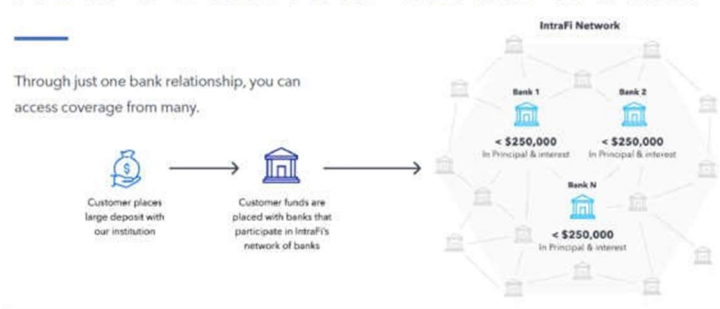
Through just one bank relationship, you can access coverage from many.

Customer places large deposit with our institution

Customer funds are placed with banks that participate in IntraFi's network of banks

IntraFi Network

Bank 1
< $250,000
In Principal & interest

Bank 2
< $250,000
In Principal & interest

Bank N
< $250,000
In Principal & interest